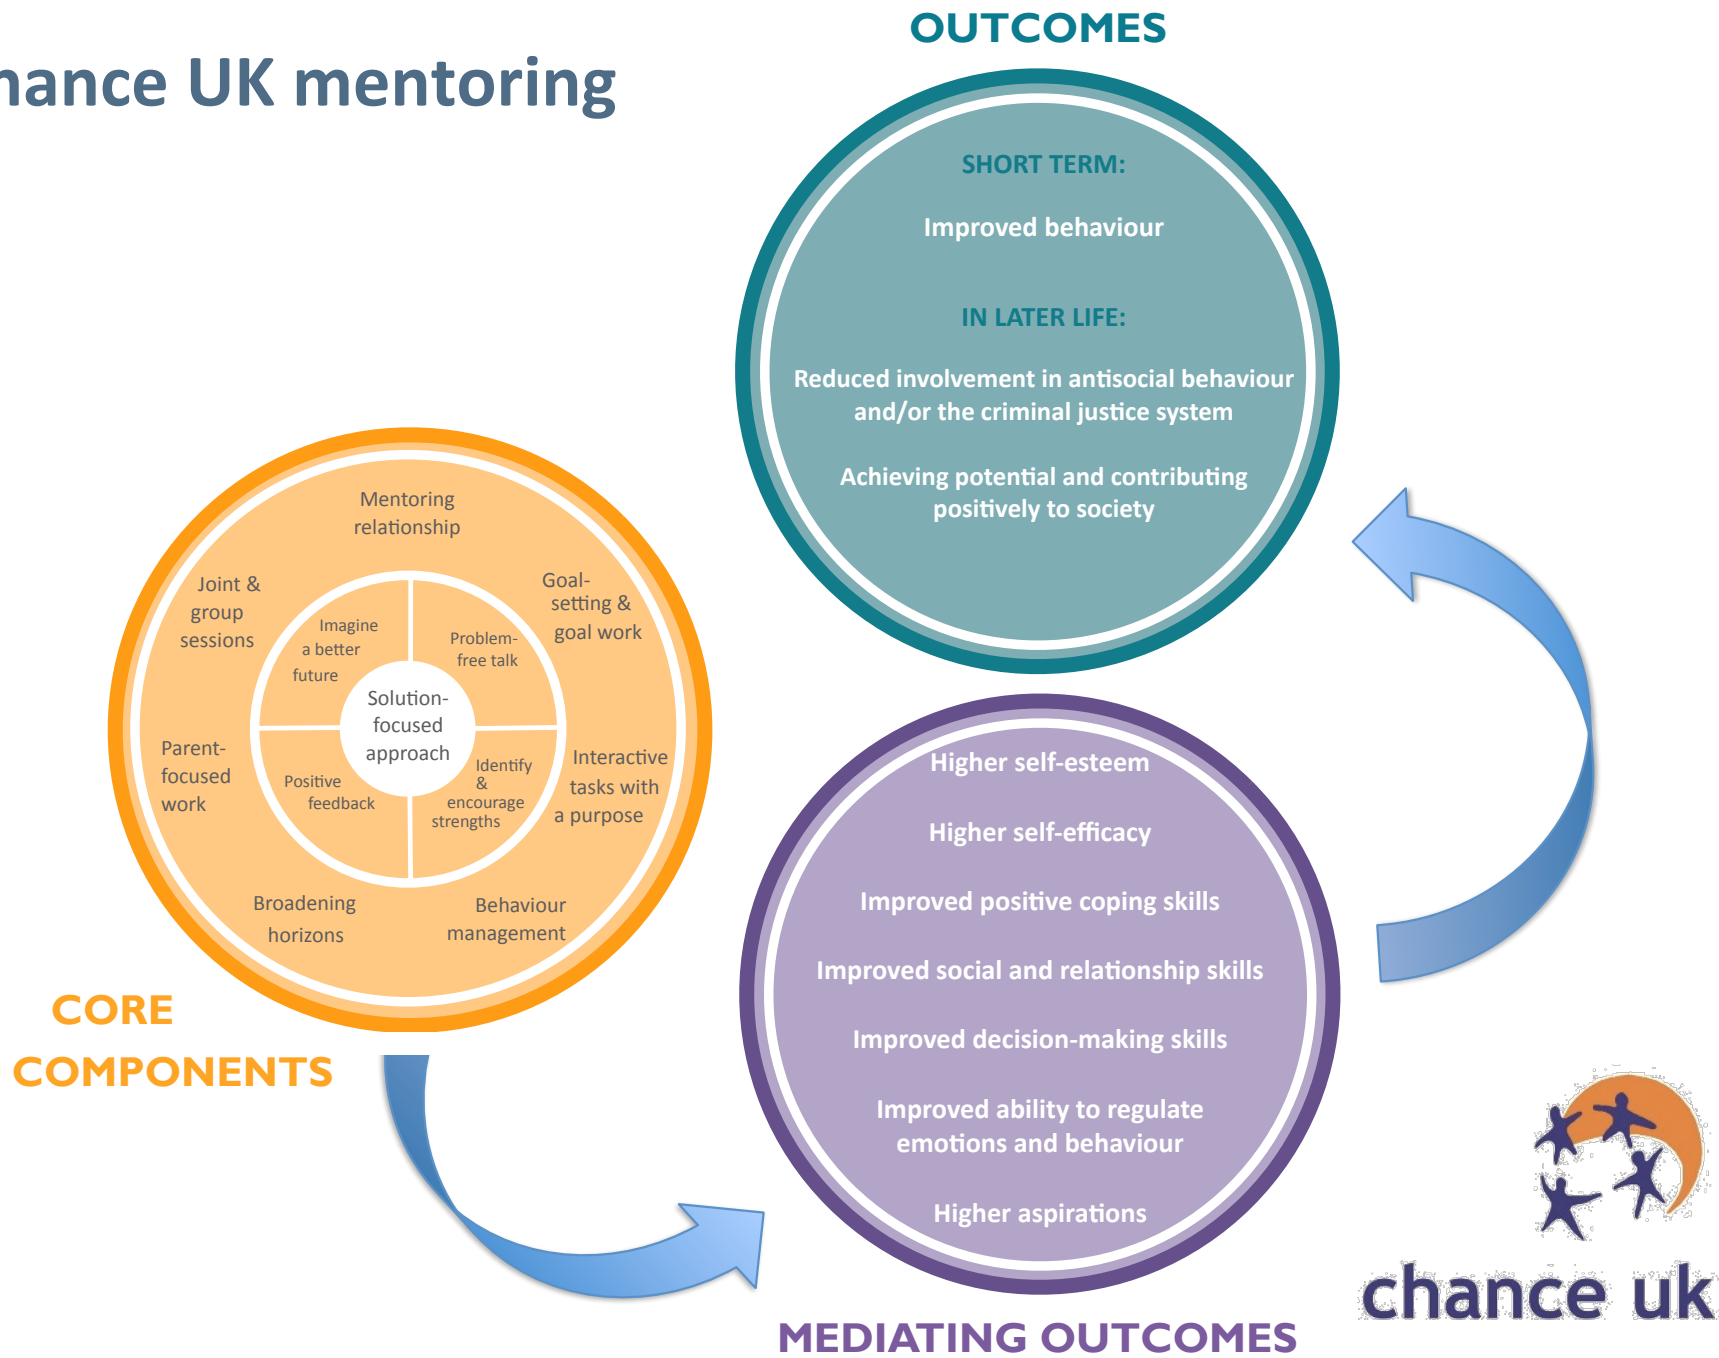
hance UK mentoring

OUTCOMES

SHORT TERM:

Improved behaviour

IN LATER LIFE:

Reduced involvement in antisocial behaviour and/or the criminal justice system

Achieving potential and contributing positively to society

Mentoring relationship

Joint & group sessions

Goal-setting & goal work

Imagine a better future

Problem-free talk

Solution-focused approach

Parent-focused work

Positive feedback

Identify & encourage strengths

Interactive tasks with a purpose

Broadening horizons

Behaviour management

CORE COMPONENTS

Higher self-esteem

Higher self-efficacy

Improved positive coping skills

Improved social and relationship skills

Improved decision-making skills

Improved ability to regulate emotions and behaviour

Higher aspirations

MEDIATING OUTCOMES

chance uk